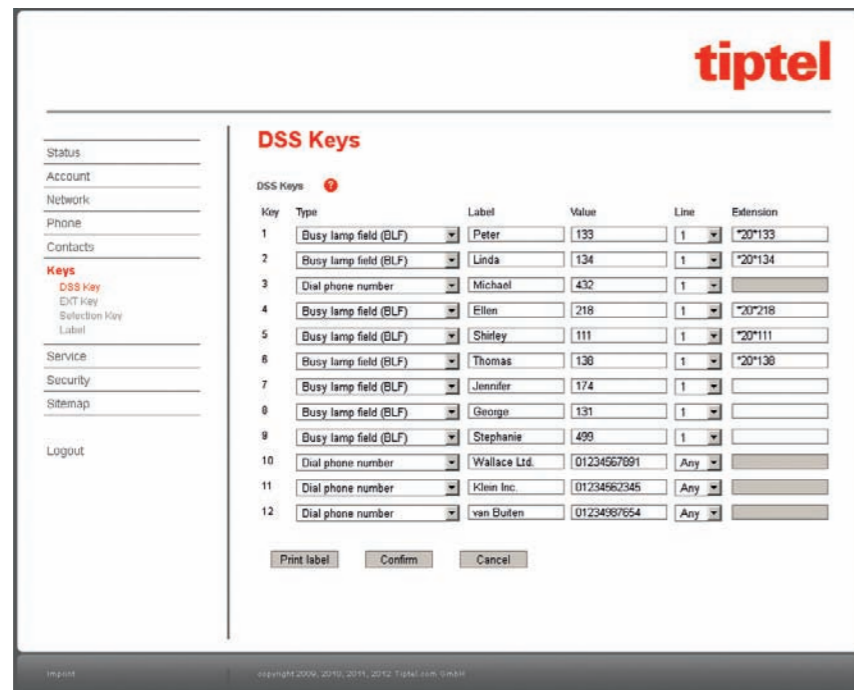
tiptel

Status
Account
Network
Phone
Contacts
Keys
DSS Key
EXT Key
Selection Key
Label
Service
Security
Sitemap

Logout

DSS Keys

DSS Keys ?

| Key | Type | Label | Value | Line | Extension |
|---|---|---|---|---|---|
| 1 | Busy lamp field (BLF) | Peter | 133 | 1 | *20*133 |
| 2 | Busy lamp field (BLF) | Linda | 134 | 1 | *20*134 |
| 3 | Dial phone number | Michael | 432 | 1 | |
| 4 | Busy lamp field (BLF) | Ellen | 218 | 1 | *20*218 |
| 5 | Busy lamp field (BLF) | Shirley | 111 | 1 | *20*111 |
| 6 | Busy lamp field (BLF) | Thomas | 138 | 1 | *20*138 |
| 7 | Busy lamp field (BLF) | Jennifer | 174 | 1 | |
| 8 | Busy lamp field (BLF) | George | 131 | 1 | |
| 9 | Busy lamp field (BLF) | Stephanie | 499 | 1 | |
| 10 | Dial phone number | Wallace Ltd. | 01234567891 | Any | |
| 11 | Dial phone number | Klein Inc. | 01234562345 | Any | |
| 12 | Dial phone number | van Buiten | 01234987654 | Any | |

Print label Confirm Cancel

Imprint copyright 2009, 2010, 2011, 2012 Tiptel.com GmbH